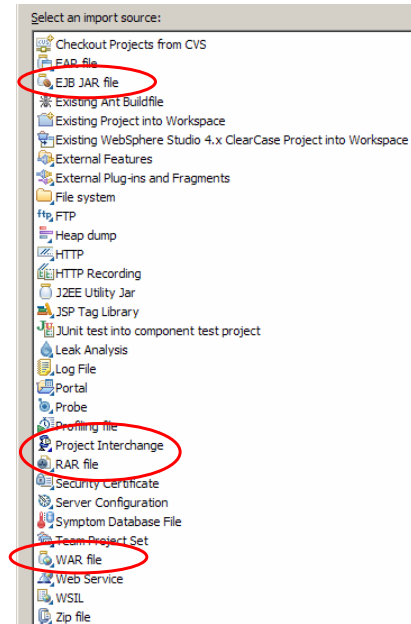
Select an import source:

Checkout Projects from CVS
EAR file
EJB JAR file
Existing Ant Buildfile
Existing Project into Workspace
Existing WebSphere Studio 4.x ClearCase Project into Workspace
External Features
External Plug-ins and Fragments
File system
FTP
Heap dump
HTTP
HTTP Recording
J2EE Utility Jar
JSP Tag Library
JUnit test into component test project
Leak Analysis
Log File
Portal
Probe
Profiling file
Project Interchange
RAR file
Security Certificate
Server Configuration
Symptom Database File
Team Project Set
WAR file
Web Service
WSIL
Zip file